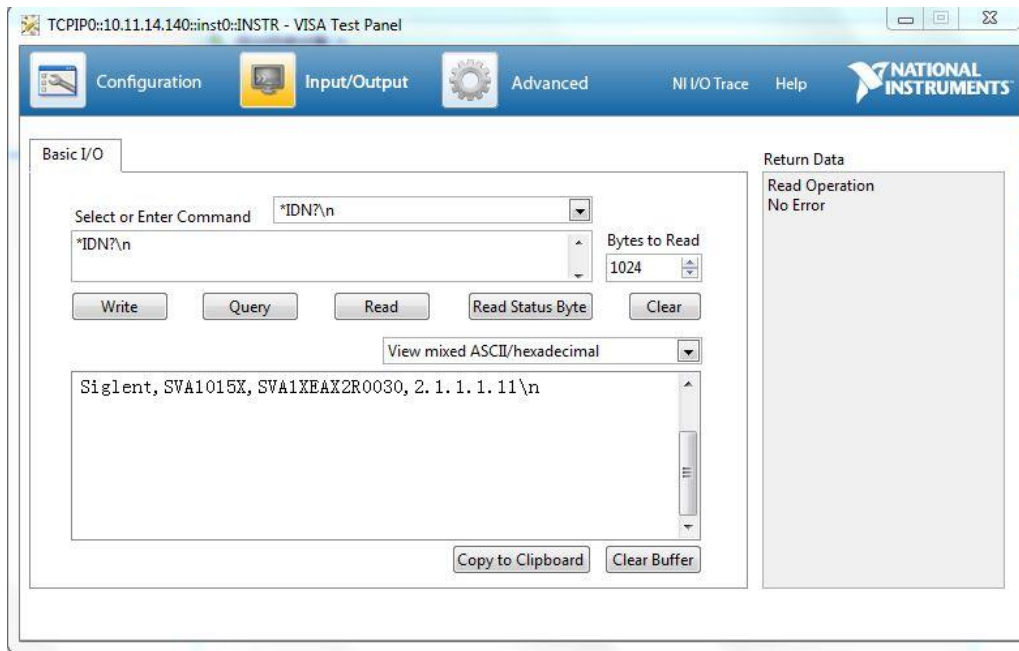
TCPIP0::10.11.14.140::inst0::INSTR - VISA Test Panel

Configuration
Input/Output
Advanced
NI I/O Trace
Help
NATIONAL INSTRUMENTS

Basic I/O

Select or Enter Command
*IDN?\n
*IDN?\n
Bytes to Read
1024

Write
Query
Read
Read Status Byte
Clear

View mixed ASCII/hexadecimal

Siglent, SVA1015X, SVA1XEAX2R0030, 2.1.1.1.11\n

Copy to Clipboard
Clear Buffer

Return Data
Read Operation
No Error